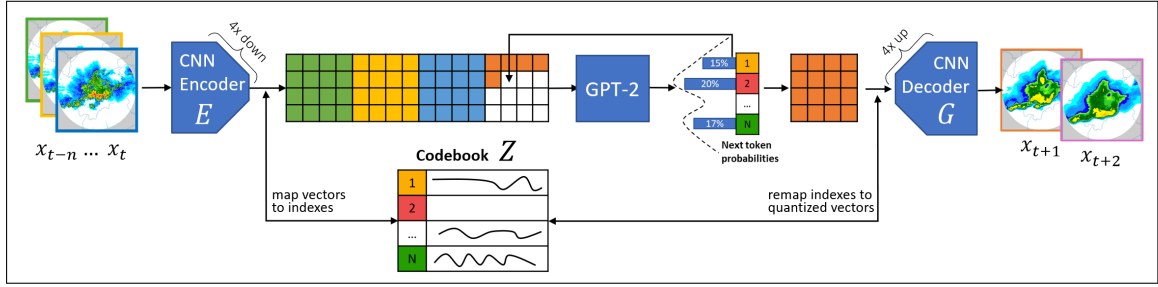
$x_{t-n}$ ... $x_t$

CNN Encoder $E$

4x down

GPT-2

15%
20%
17%

1
2
...
N

Next token probabilities

4x up

CNN Decoder $G$

$x_{t+1}$ $x_{t+2}$

Codebook $Z$

map vectors to indexes

1
2
...
N

remap indexes to quantized vectors